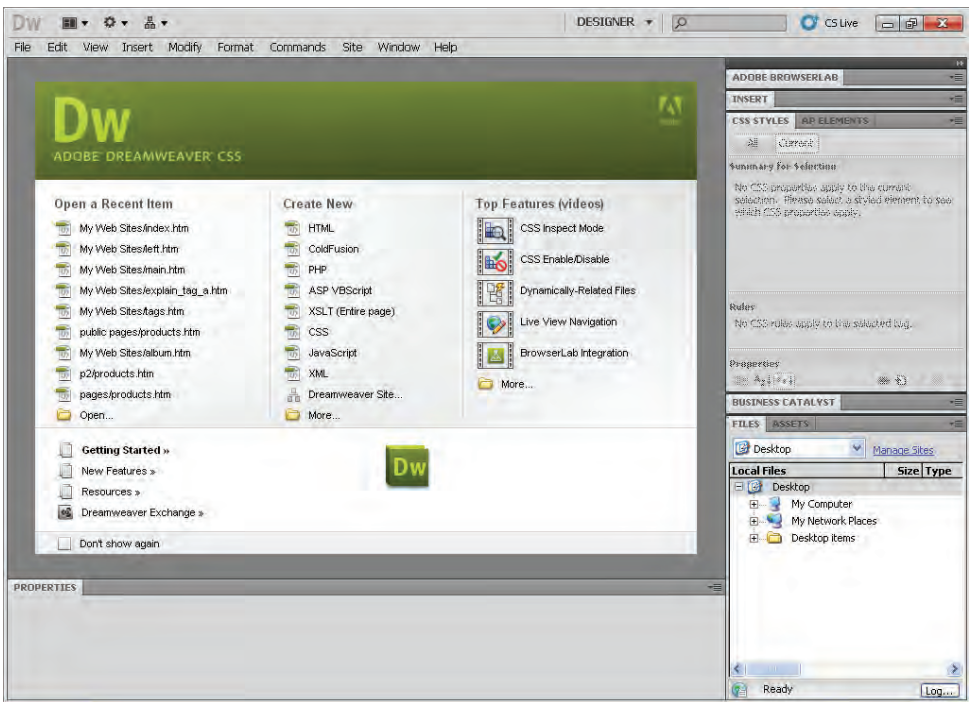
Dw DESIGNER CS Live

File Edit View Insert Modify Format Commands Site Window Help

Dw
ADOBE DREAMWEAVER CS5

Open a Recent Item
My Web Sites/index.htm
My Web Sites/left.htm
My Web Sites/main.htm
My Web Sites/explain_tag_a.htm
My Web Sites/tags.htm
public pages/products.htm
My Web Sites/album.htm
p2/products.htm
pages/products.htm
Open...

Create New
HTML
ColdFusion
PHP
ASP VBScript
XSLT (Entire page)
CSS
JavaScript
XML
Dreamweaver Site...
More...

Top Features (videos)
CSS Inspect Mode
CSS Enable/Disable
Dynamically-Related Files
Live View Navigation
BrowserLab Integration
More...

Getting Started »
New Features »
Resources »
Dreamweaver Exchange »

Dw

Don't show again

PROPERTIES

ADOBE BROWSERLAB
INSERT
CSS STYLES AP ELEMENTS
All Current
Summary for Selection
No CSS properties apply to the current selection. Please select a styled element to see which CSS properties apply.
Rules
No CSS rules apply to the selected tag.
Properties
BUSINESS CATALYST
FILES ASSETS
Desktop Manage Sites
Local Files Size Type
Desktop
My Computer
My Network Places
Desktop items
Ready Log...